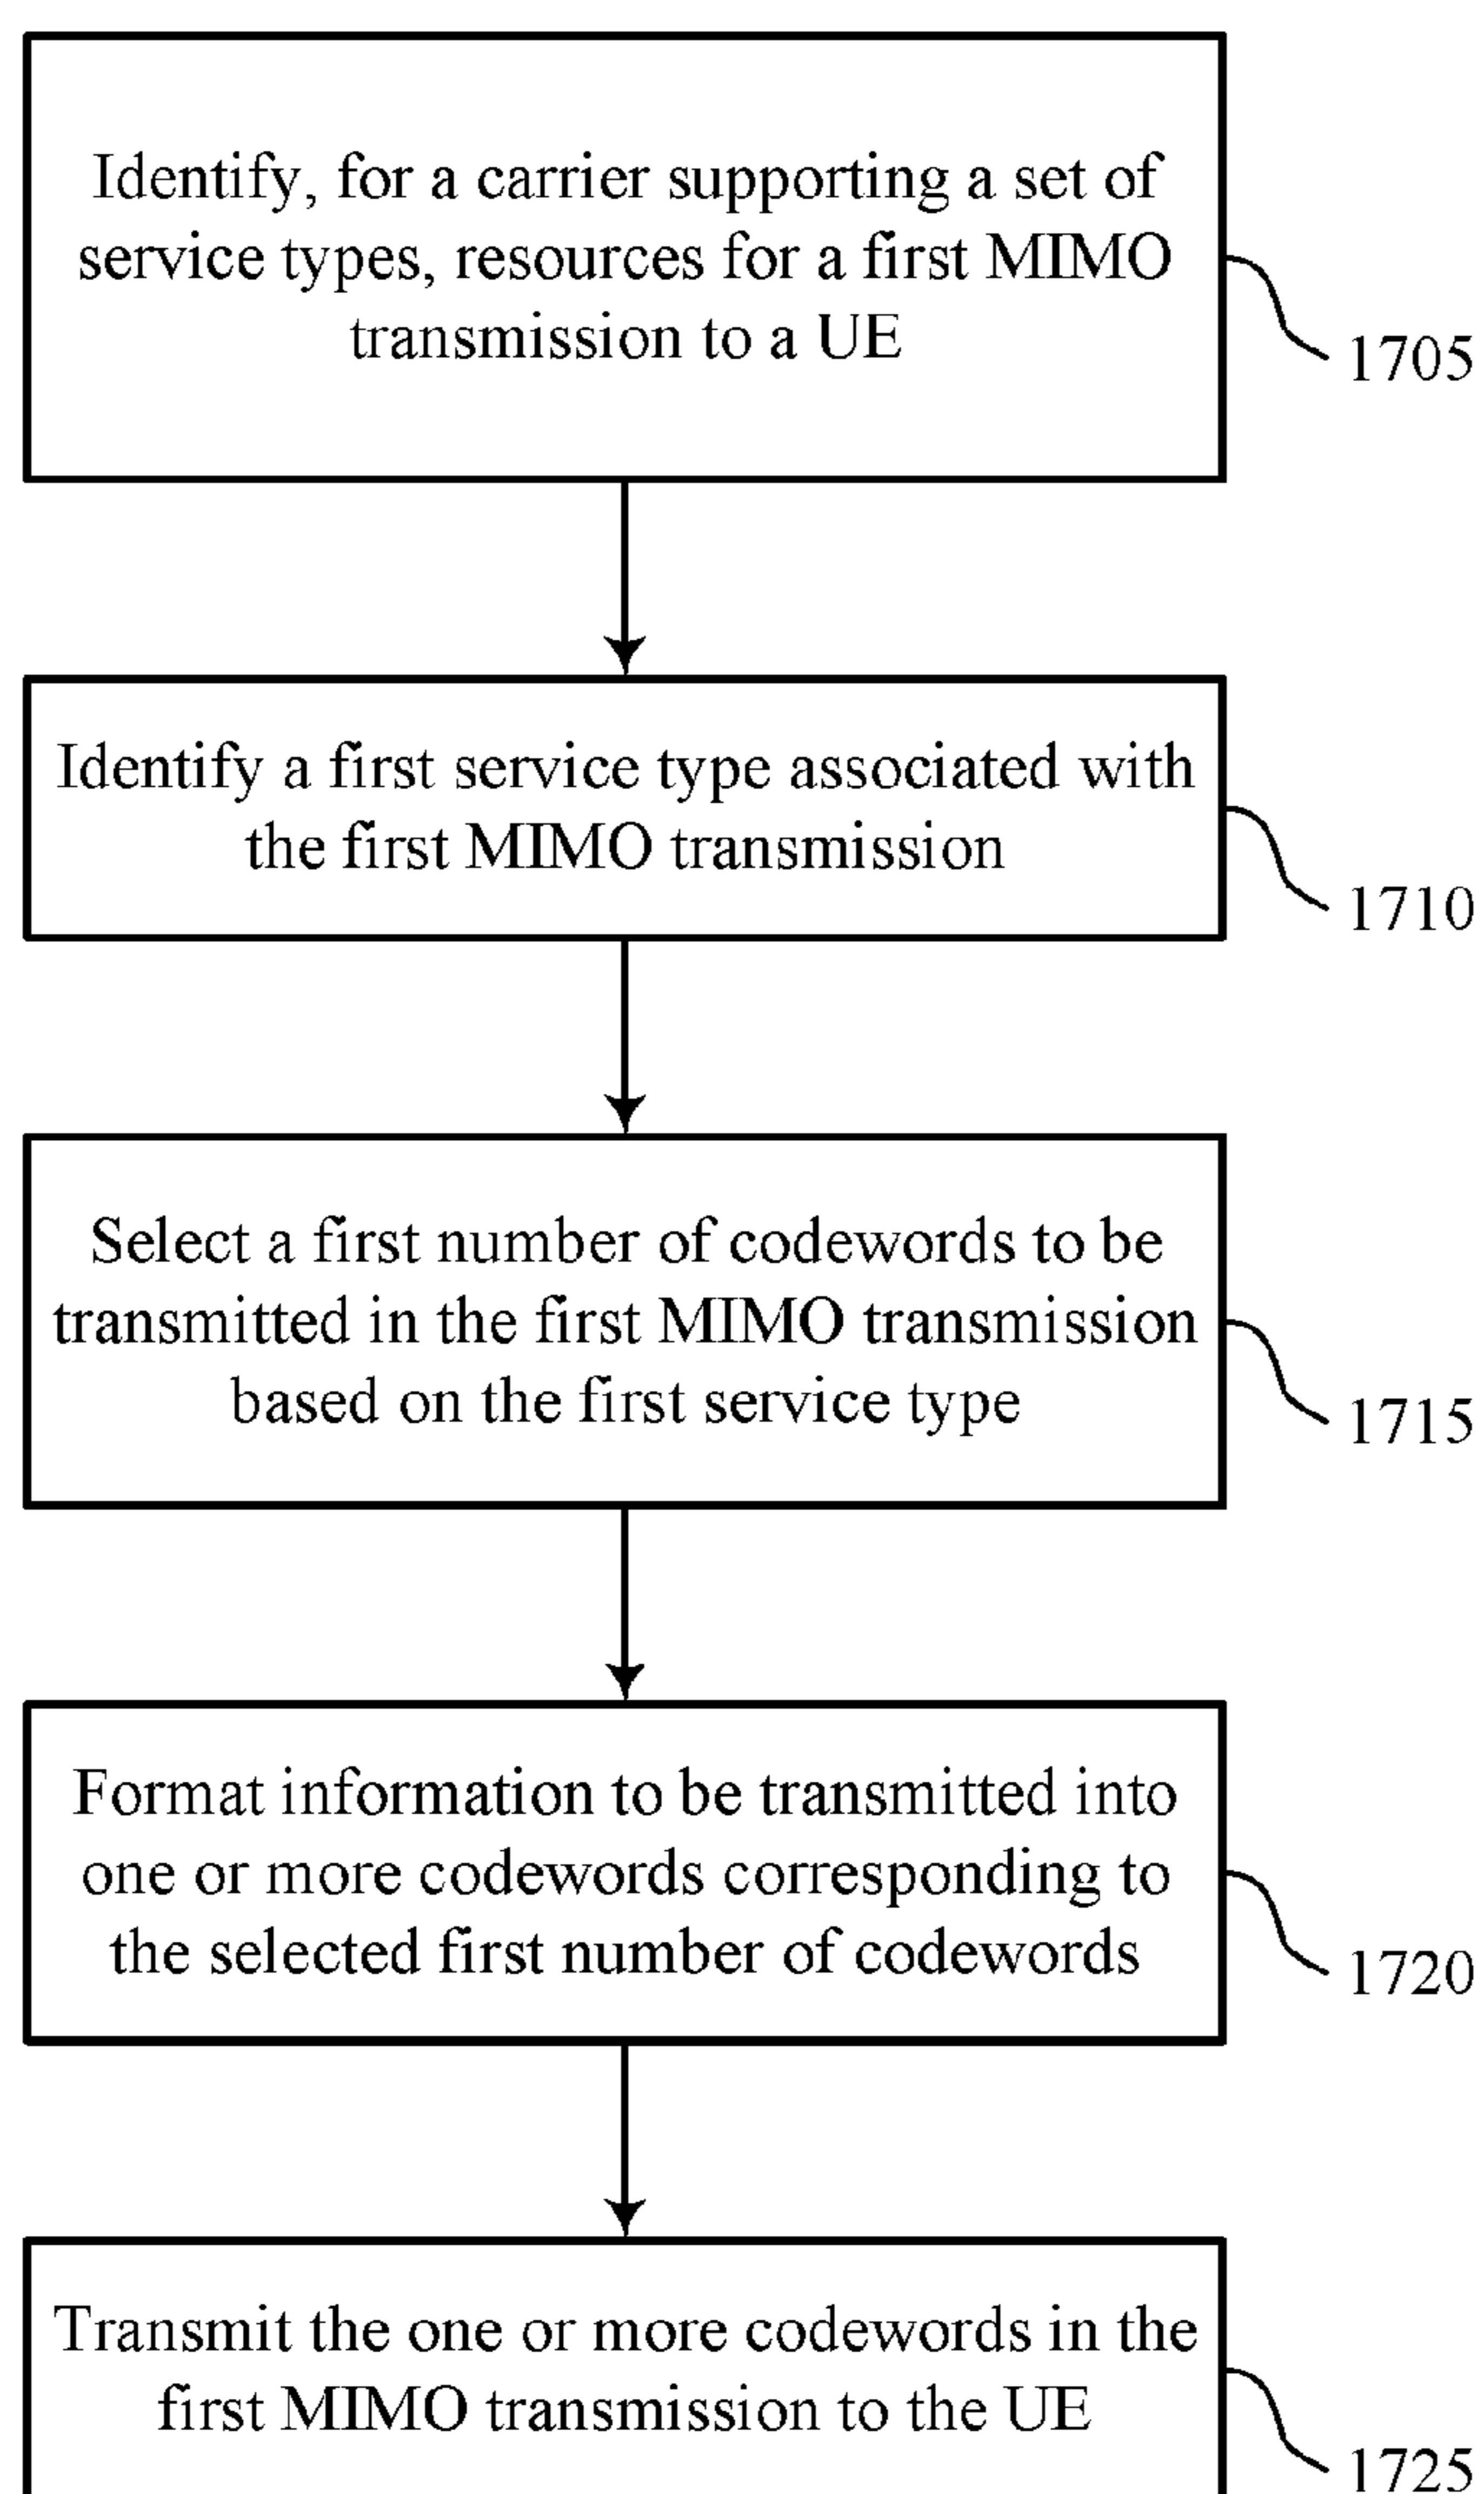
Identify, for a carrier supporting a set of service types, resources for a first MIMO transmission to a UE

1705

Identify a first service type associated with the first MIMO transmission

1710

Select a first number of codewords to be transmitted in the first MIMO transmission based on the first service type

1715

Format information to be transmitted into one or more codewords corresponding to the selected first number of codewords

1720

Transmit the one or more codewords in the first MIMO transmission to the UE

1725